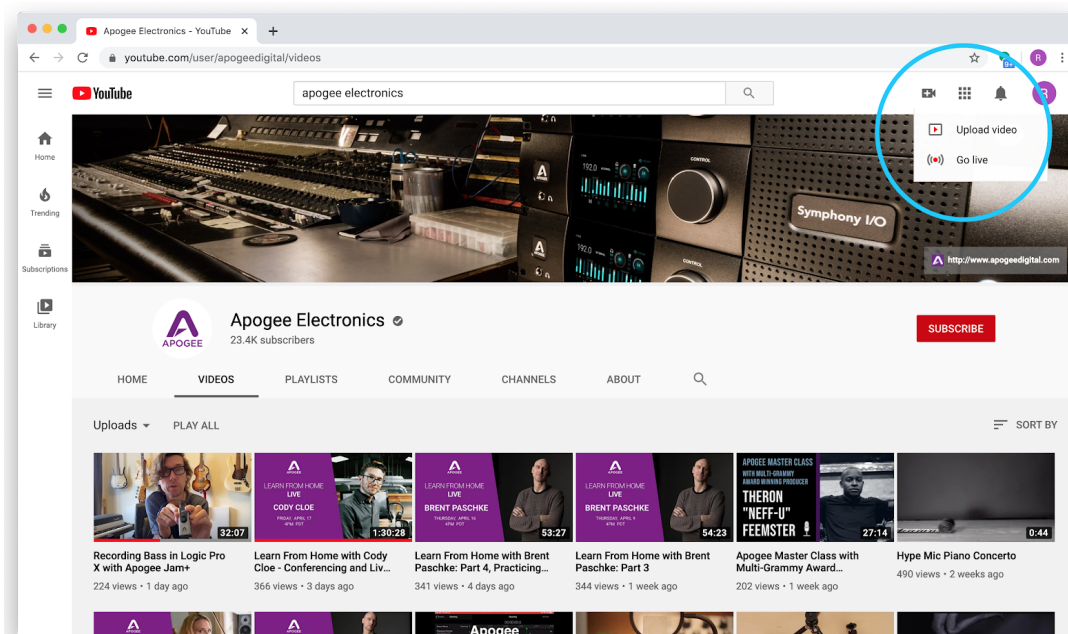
Apogee Electronics - YouTube ×
+
youtube.com/user/apogeedigital/videos
R
YouTube
apogee electronics
R
Upload video
Go live
Home
Trending
Subscriptions
Library
CONTROL
192.0
Symphony I/O
http://www.apogeedigital.com
APOGEE
Apogee Electronics
23.4K subscribers
SUBSCRIBE
HOME
VIDEOS
PLAYLISTS
COMMUNITY
CHANNELS
ABOUT
Uploads
PLAY ALL
SORT BY
32:07
Recording Bass in Logic Pro X with Apogee Jam+
224 views • 1 day ago
LEARN FROM HOME LIVE
CODY CLOE
FRIDAY, APRIL 17 4PM PDT
1:30:28
Learn From Home with Cody Cloe - Conferencing and Liv...
366 views • 3 days ago
LEARN FROM HOME LIVE
BRENT PASCHKE
THURSDAY, APRIL 16 4PM PDT
53:27
Learn From Home with Brent Paschke: Part 4, Practicing...
341 views • 4 days ago
LEARN FROM HOME LIVE
BRENT PASCHKE
THURSDAY, APRIL 9 4PM PDT
54:23
Learn From Home with Brent Paschke: Part 3
344 views • 1 week ago
APOGEE MASTER CLASS
WITH MULTI-GRAMMY AWARD WINNING PRODUCER
THERON "NEFF-U" FEEMSTER
27:14
Apogee Master Class with Multi-Grammy Award...
202 views • 1 week ago
0:44
Hype Mic Piano Concerto
490 views • 2 weeks ago
Apogee